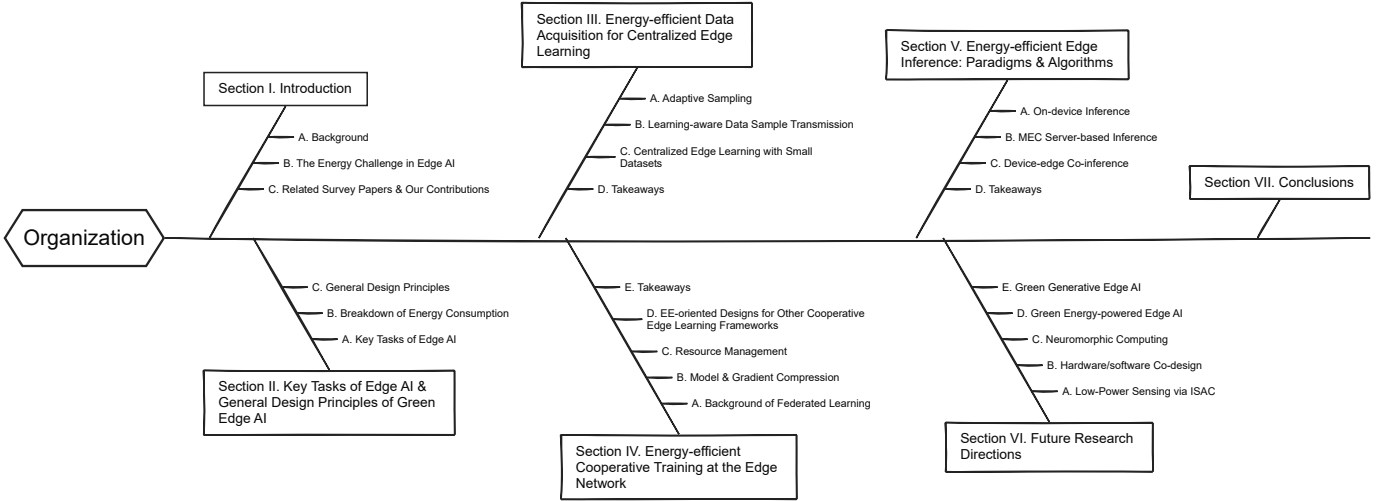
Organization

Section I. Introduction

A. Background

B. The Energy Challenge in Edge AI

C. Related Survey Papers & Our Contributions

Section III. Energy-efficient Data Acquisition for Centralized Edge Learning

A. Adaptive Sampling

B. Learning-aware Data Sample Transmission

C. Centralized Edge Learning with Small Datasets

D. Takeaways

Section V. Energy-efficient Edge Inference: Paradigms & Algorithms

A. On-device Inference

B. MEC Server-based Inference

C. Device-edge Co-inference

D. Takeaways

Section VII. Conclusions

C. General Design Principles

B. Breakdown of Energy Consumption

A. Key Tasks of Edge AI

Section II. Key Tasks of Edge AI & General Design Principles of Green Edge AI

E. Takeaways

D. EE-oriented Designs for Other Cooperative Edge Learning Frameworks

C. Resource Management

B. Model & Gradient Compression

A. Background of Federated Learning

Section IV. Energy-efficient Cooperative Training at the Edge Network

E. Green Generative Edge AI

D. Green Energy-powered Edge AI

C. Neuromorphic Computing

B. Hardware/software Co-design

A. Low-Power Sensing via ISAC

Section VI. Future Research Directions